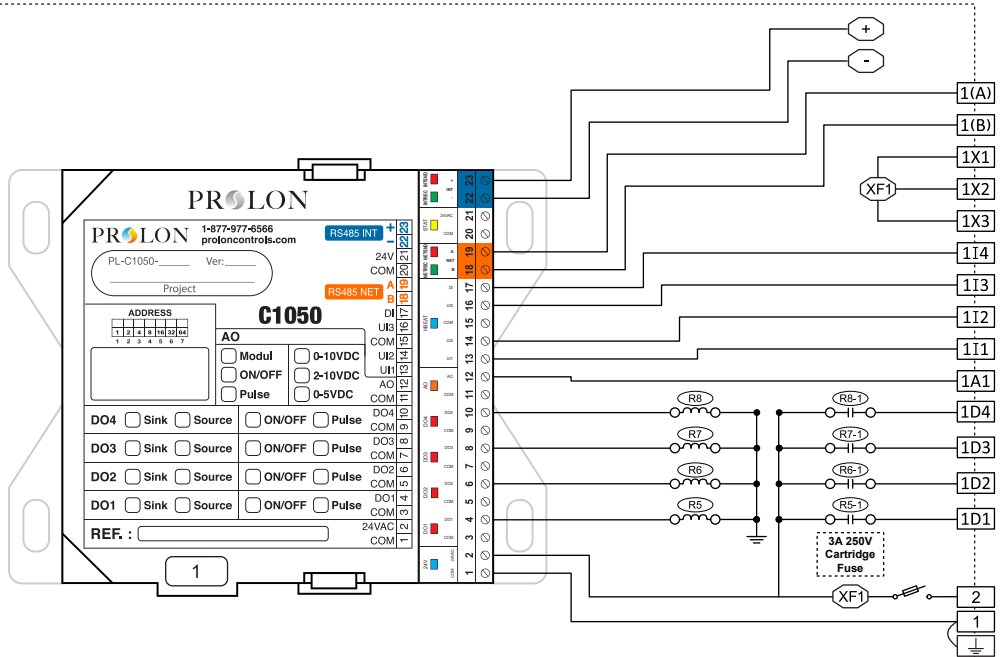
+

-

1(A)

1(B)

1X1

XF1

1X2

1X3

1I4

1I3

1I2

1I1

1A1

1D4

1D3

1D2

1D1

PROLON

PROLON 1-877-977-6566 proloncontrols.com

RS485 INT + − 23 22

PL-C1050-______ Ver:______

Project

24V 21
COM 20

RS485 NET A 19 B 18

ADDRESS
1 2 4 8 16 32 64
1 2 3 4 5 6 7

C1050

DI 17
UI3 16
COM 15
UI2 14
UI1 13
AO 12
COM 11

AO
Modul 0-10VDC
ON/OFF 2-10VDC
Pulse 0-5VDC

DO4 Sink Source ON/OFF Pulse DO4 10 COM 9
DO3 Sink Source ON/OFF Pulse DO3 8 COM 7
DO2 Sink Source ON/OFF Pulse DO2 6 COM 5
DO1 Sink Source ON/OFF Pulse DO1 4 COM 3

REF. : 24VAC 2 COM 1

1

23 22 21 20 19 18 17 16 15 14 13 12 11 10 9 8 7 6 5 4 3 2 1

R8 R8-1
R7 R7-1
R6 R6-1
R5 R5-1

3A 250V Cartridge Fuse

XF1

2

1